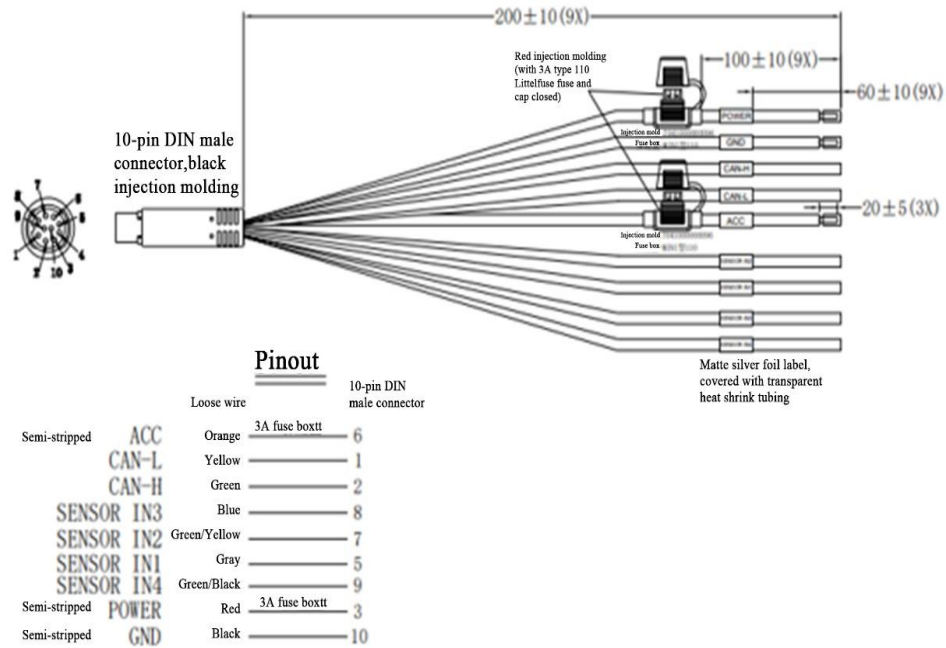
$200\pm10(9X)$

Red injection molding (with 3A type 110 Littelfuse fuse and cap closed)

$100\pm10(9X)$

$60\pm10(9X)$

10-pin DIN male connector,black injection molding

Injection mold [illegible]
Fuse box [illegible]

POWER
GND
CAN-H
CAN-L
ACC

$20\pm5(3X)$

Injection mold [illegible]
Fuse box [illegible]

SENSOR IN3
SENSOR IN2
SENSOR IN1
SENSOR IN4

Matte silver foil label, covered with transparent heat shrink tubing

Pinout

Loose wire

10-pin DIN male connector

| | | | | |
|---|---|---|---|---|
| Semi-stripped | ACC | Orange | 3A fuse boxtt | 6 |
| | CAN-L | Yellow | | 1 |
| | CAN-H | Green | | 2 |
| | SENSOR IN3 | Blue | | 8 |
| | SENSOR IN2 | Green/Yellow | | 7 |
| | SENSOR IN1 | Gray | | 5 |
| | SENSOR IN4 | Green/Black | | 9 |
| Semi-stripped | POWER | Red | 3A fuse boxtt | 3 |
| Semi-stripped | GND | Black | | 10 |